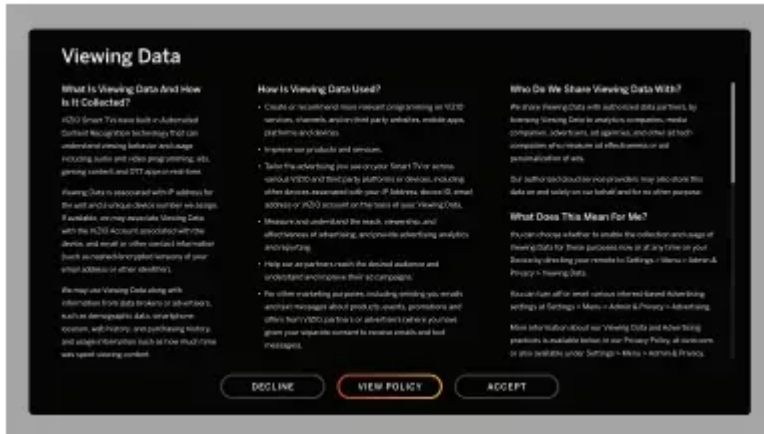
Viewing Data

What Is Viewing Data And How Is It Collected?

VIZIO Smart TVs have built in Automated Content Recognition technology that can understand viewing behavior and usage including audio and video programming, ads, gaming content and OTT apps in real time.

Viewing Data is associated with IP address for the unit and a unique device number we assign. If available, we may associate Viewing Data with the VIZIO Account associated with the device, and email or other contact information (such as hashed/encrypted versions of your email address or other identifier).

We may use Viewing Data along with information from data brokers or advertisers, such as demographic data, smartphone location, web history, and purchasing history, and usage information such as how much time was spent viewing content.

How Is Viewing Data Used?

• Create or recommend more relevant programming on VIZIO services, channels and on third party websites, mobile apps, platforms and devices.

• Improve our products and services.

• Tailor the advertising you see on your Smart TV or across various VIZIO and third party platforms or devices, including other devices associated with your IP address, device ID, email address or VIZIO account on the basis of your Viewing Data.

• Measure and understand the reach, viewership, and effectiveness of advertising, and provide advertising analytics and reporting.

• Help our ad partners reach the desired audience and understand and improve their ad campaigns.

• For other marketing purposes, including sending you emails and push messages about products, events, promotions and offers from VIZIO partners or advertisers (where you have given your separate consent to receive emails and text messages).

Who Do We Share Viewing Data With?

We share Viewing Data with authorized data partners, by licensing Viewing Data to analytics companies, media companies, advertisers, ad agencies, and other ad tech companies of our measurement of effectiveness or and personalization of ads.

Our authorized cloud service providers may also store this data on and solely on our behalf and for no other purpose.

What Does This Mean For Me?

You can choose whether to enable the collection and usage of Viewing Data for these purposes now or at any time on your Device by directing your remote to Settings > Menu > Admin & Privacy > Viewing Data.

You can turn off or reset various interest-based Advertising settings at Settings > Menu > Admin & Privacy > Advertising.

More information about our Viewing Data and Advertising practices is available below in our Privacy Policy, at vizio.com or also available under Settings > Menu > Admin & Privacy.

DECLINE
VIEW POLICY
ACCEPT